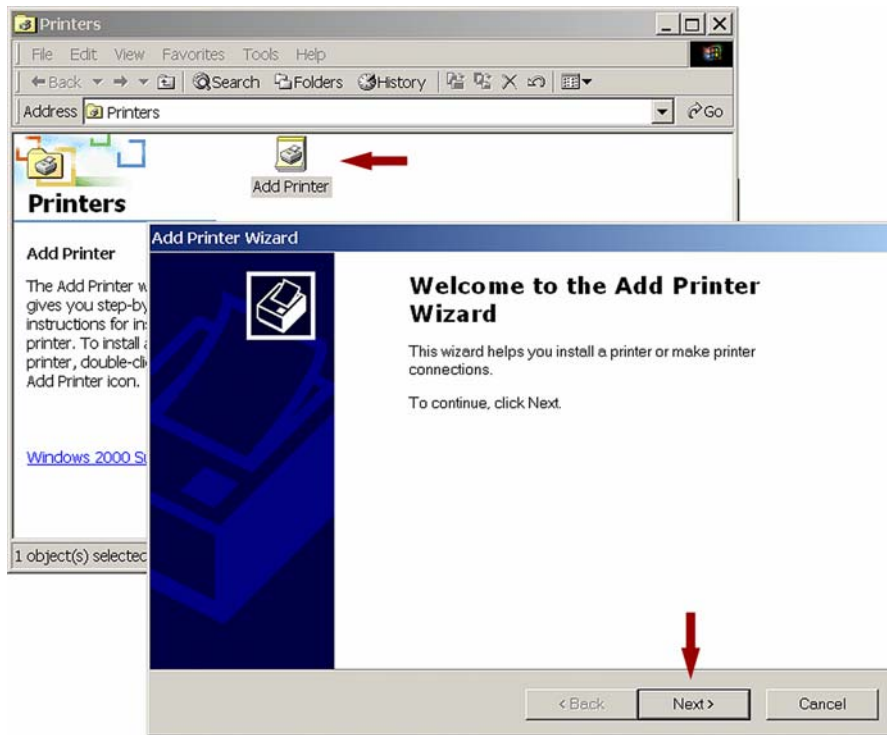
Printers

File Edit View Favorites Tools Help

Back Search Folders History

Address Printers

Go

Add Printer

Printers

Add Printer

The Add Printer w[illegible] gives you step-by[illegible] instructions for in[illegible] printer. To install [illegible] printer, double-cli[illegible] Add Printer icon.

Windows 2000 S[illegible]

1 object(s) selectec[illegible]

Add Printer Wizard

Welcome to the Add Printer Wizard

This wizard helps you install a printer or make printer connections.

To continue, click Next.

< Back Next > Cancel